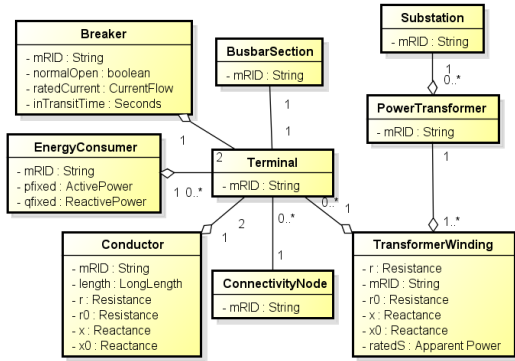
Breaker
- mRID : String
- normalOpen : boolean
- ratedCurrent : CurrentFlow
- inTransitTime : Seconds

BusbarSection
- mRID : String

Substation
- mRID : String

1
0..*

PowerTransformer
- mRID : String

1
1

1

2

EnergyConsumer
- mRID : String
- pfixed : ActivePower
- qfixed : ReactivePower

1 0..*

Terminal
- mRID : String

1

2

0..*

0..*

1

1..*

Conductor
- mRID : String
- length : LongLength
- r : Resistance
- r0 : Resistance
- x : Reactance
- x0 : Reactance

1

ConnectivityNode
- mRID : String

TransformerWinding
- r : Resistance
- mRID : String
- r0 : Resistance
- x : Reactance
- x0 : Reactance
- ratedS : Apparent Power